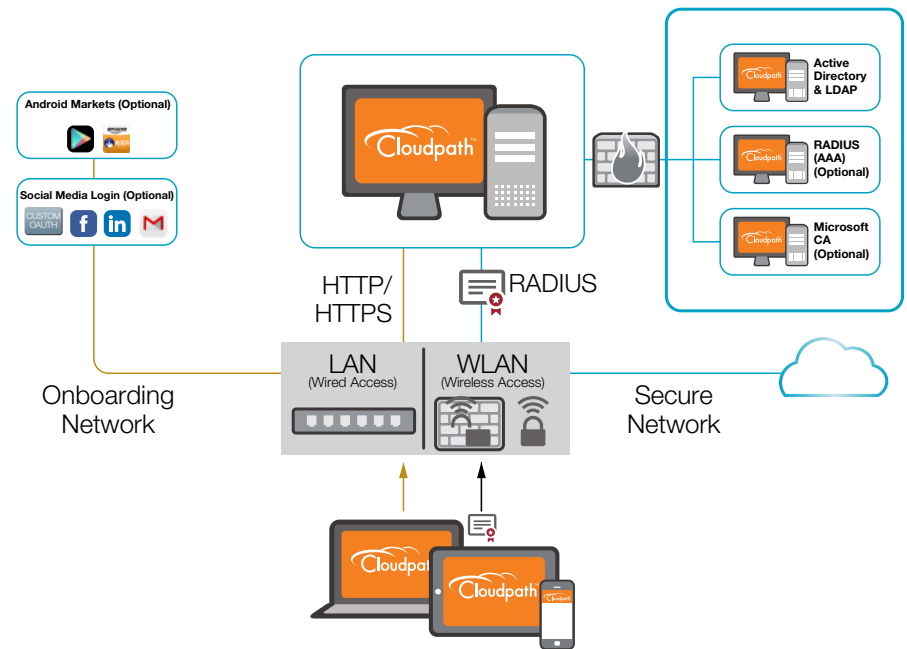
Android Markets (Optional)

Social Media Login (Optional)

CUSTOM OAUTH

Cloudpath

Active Directory & LDAP

Cloudpath

RADIUS (AAA) (Optional)

Cloudpath

Microsoft CA (Optional)

Cloudpath

HTTP/ HTTPS

RADIUS

LAN
(Wired Access)

WLAN
(Wireless Access)

Onboarding Network

Secure Network

Cloudpath

Cloudpath

Cloudpath